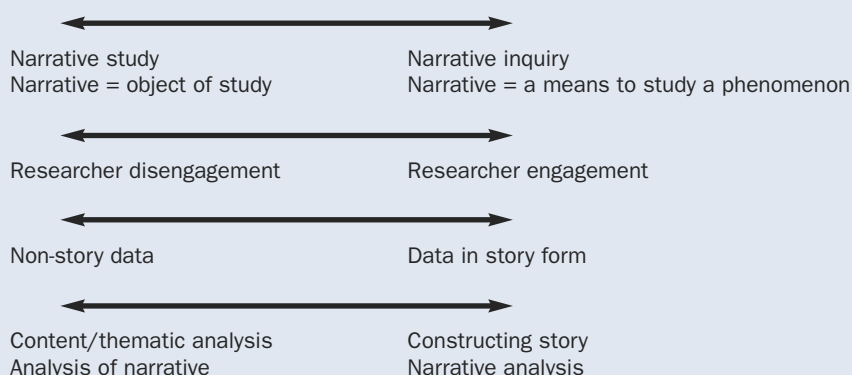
Narrative study
Narrative = object of study

Narrative inquiry
Narrative = a means to study a phenomenon

Researcher disengagement

Researcher engagement

Non-story data

Data in story form

Content/thematic analysis
Analysis of narrative

Constructing story
Narrative analysis